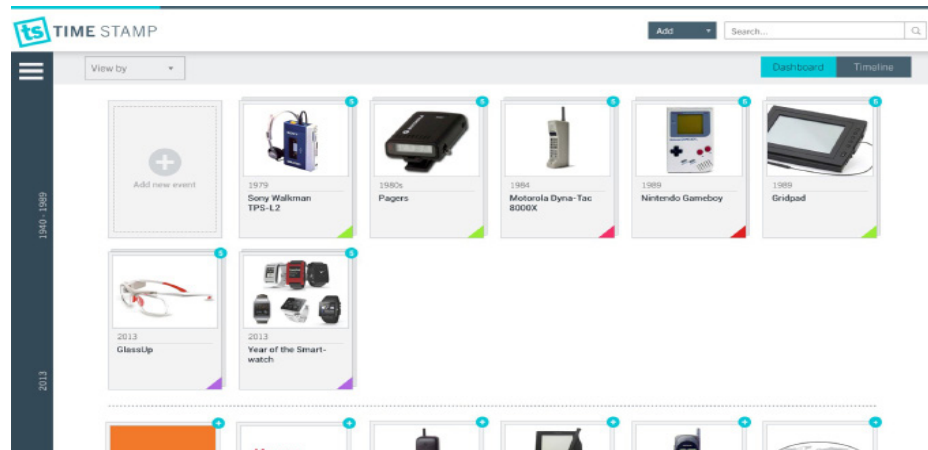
ts TIME STAMP

Add

Search...

View by

Dashboard

Timeline

1940 - 1989

Add new event

1979
Sony Walkman TPS-L2

1980s
Pagers

1984
Motorola Dyna-Tac 8000X

1989
Nintendo Gameboy

1989
Gridpad

2013

2013
GlassUp

2013
Year of the Smart-watch